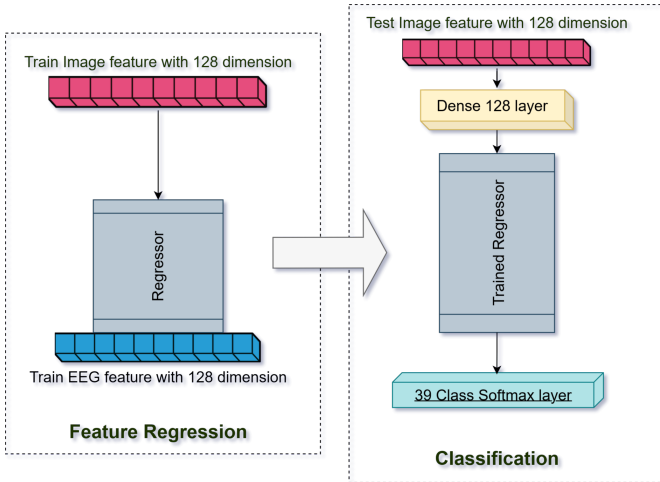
Train Image feature with 128 dimension

Regressor

Train EEG feature with 128 dimension

Feature Regression

Test Image feature with 128 dimension

Dense 128 layer

Trained Regressor

39 Class Softmax layer

Classification